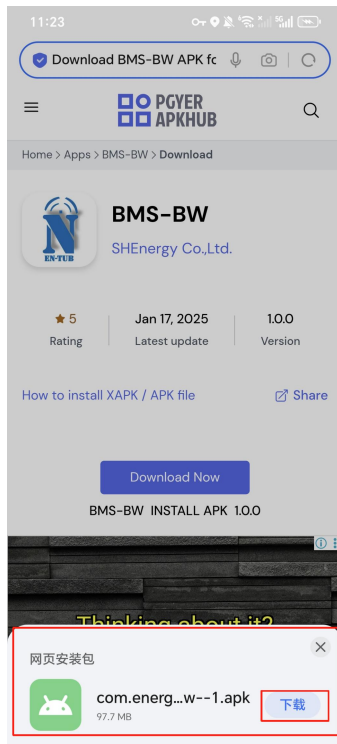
11:23

Download BMS-BW APK fc

PGYER APKHUB

Home > Apps > BMS-BW > Download

EN-TUB

BMS-BW

SHEnergy Co.,Ltd.

★ 5
Rating

Jan 17, 2025
Latest update

1.0.0
Version

How to install XAPK / APK file

Share

Download Now

BMS-BW INSTALL APK 1.0.0

Thinking about it?

网页安装包

com.energ...w--1.apk
97.7 MB

下载